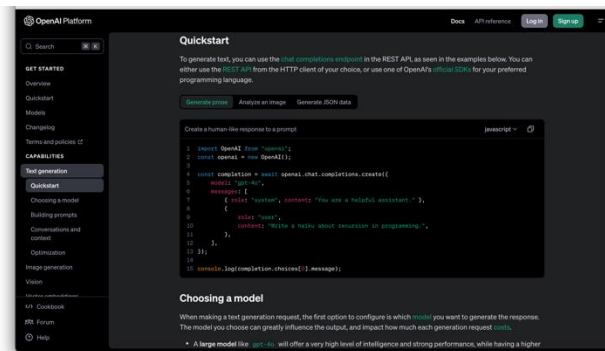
OpenAI Platform

Docs API reference Log in Sign up

Search ⌘ K

GET STARTED
Overview
Quickstart
Models
Changelog
Terms and policies

CAPABILITIES
Text generation
Quickstart
Choosing a model
Building prompts
Conversations and context
Optimization
Image generation
Vision
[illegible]
Cookbook
Forum
Help

Quickstart

To generate text, you can use the chat completions endpoint in the REST API, as seen in the examples below. You can either use the REST API from the HTTP client of your choice, or use one of OpenAI's official SDKs for your preferred programming language.

Generate prose Analyze an image Generate JSON data

Create a human-like response to a prompt javascript

```
1  import OpenAI from "openai";
2  const openai = new OpenAI();
3
4  const completion = await openai.chat.completions.create({
5      model: "gpt-4o",
6      messages: [
7          { role: "system", content: "You are a helpful assistant." },
8          {
9              role: "user",
10             content: "Write a haiku about recursion in programming.",
11         },
12     ],
13 });
14
15 console.log(completion.choices[0].message);
```

Choosing a model

When making a text generation request, the first option to configure is which model you want to generate the response. The model you choose can greatly influence the output, and impact how much each generation request costs.

• A large model like gpt-4o will offer a very high level of intelligence and strong performance, while having a higher